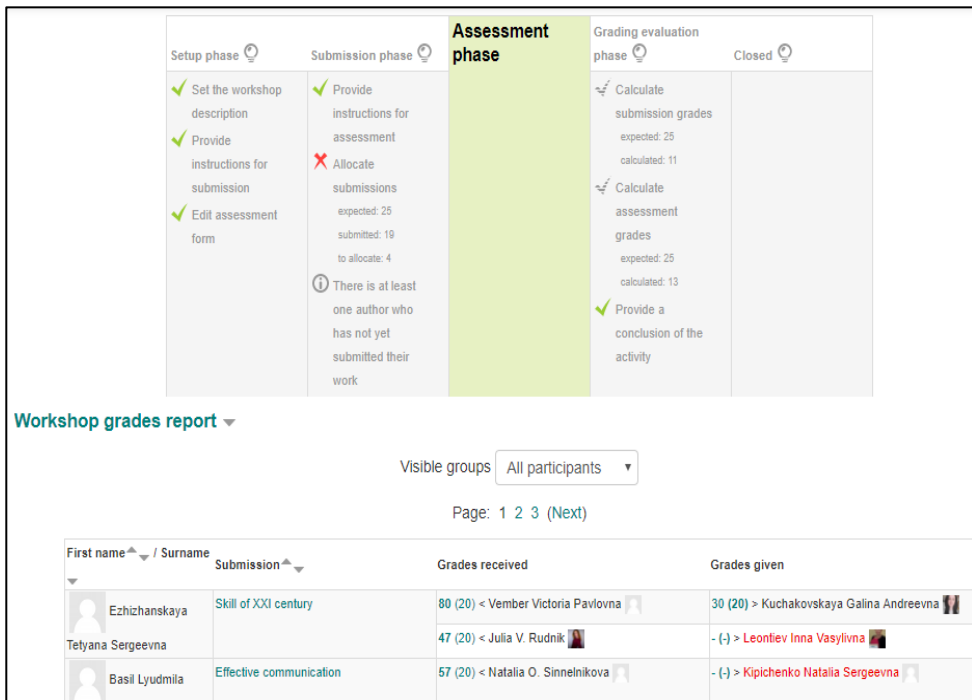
| Setup phase | Submission phase | Assessment phase | Grading evaluation phase | Closed |
|---|---|---|---|---|
| Set the workshop description<br>Provide instructions for submission<br>Edit assessment form | Provide instructions for assessment<br>Allocate submissions<br>expected: 25<br>submitted: 19<br>to allocate: 4<br>There is at least one author who has not yet submitted their work | | Calculate submission grades<br>expected: 25<br>calculated: 11<br>Calculate assessment grades<br>expected: 25<br>calculated: 13<br>Provide a conclusion of the activity | |

Workshop grades report

Visible groups All participants

Page: 1 2 3 (Next)

| First name / Surname | Submission | Grades received | Grades given |
|---|---|---|---|
| Ezhizhanskaya Tetyana Sergeevna | Skill of XXI century | 80 (20) < Vember Victoria Pavlovna | 30 (20) > Kuchakovskaya Galina Andreevna |
| | | 47 (20) < Julia V. Rudnik | - (-) > Leontiev Inna Vasylivna |
| Basil Lyudmila | Effective communication | 57 (20) < Natalia O. Sinnelnikova | - (-) > Kipichenko Natalia Sergeevna |